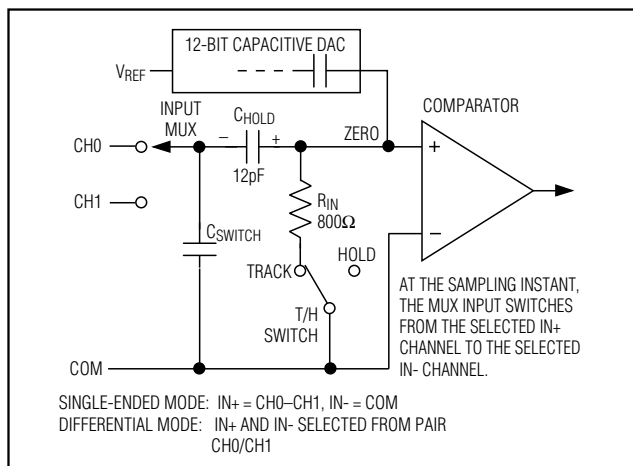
12-BIT CAPACITIVE DAC

$V_{REF}$

INPUT MUX

$C_{HOLD}$

– +

ZERO

COMPARATOR

CH0

12pF

CH1

$R_{IN}$ 800Ω

$C_{SWITCH}$

HOLD

TRACK

T/H SWITCH

+

–

AT THE SAMPLING INSTANT, THE MUX INPUT SWITCHES FROM THE SELECTED IN+ CHANNEL TO THE SELECTED IN- CHANNEL.

COM

SINGLE-ENDED MODE: IN+ = CH0–CH1, IN- = COM
DIFFERENTIAL MODE: IN+ AND IN- SELECTED FROM PAIR CH0/CH1